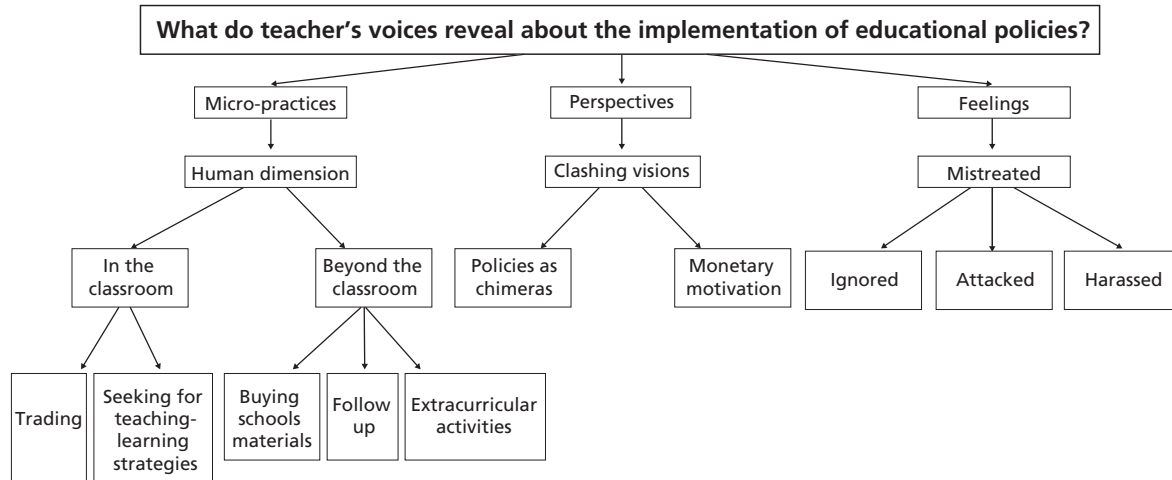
What do teacher's voices reveal about the implementation of educational policies?

Micro-practices

Human dimension

In the classroom

Trading

Seeking for teaching-learning strategies

Beyond the classroom

Buying schools materials

Follow up

Extracurricular activities

Perspectives

Clashing visions

Policies as chimeras

Monetary motivation

Feelings

Mistreated

Ignored

Attacked

Harassed